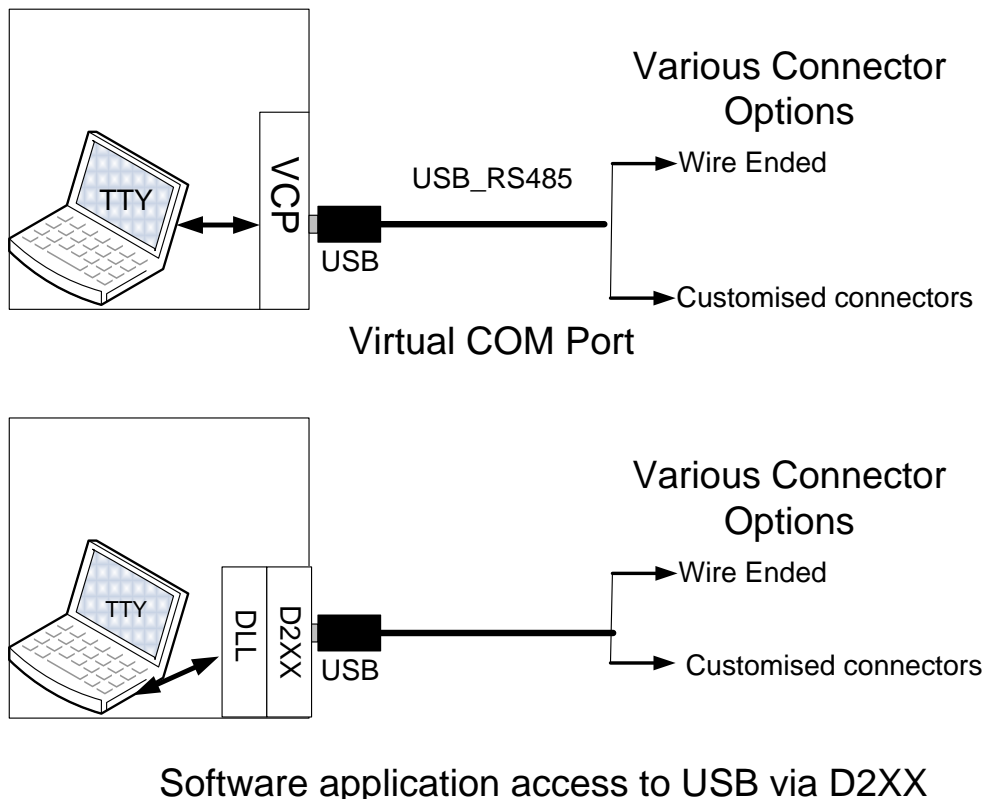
Various Connector Options

TTY

VCP

USB_RS485

Wire Ended

USB

Customised connectors

Virtual COM Port

Various Connector Options

Wire Ended

TTY

DLL

D2XX

USB

Customised connectors

Software application access to USB via D2XX